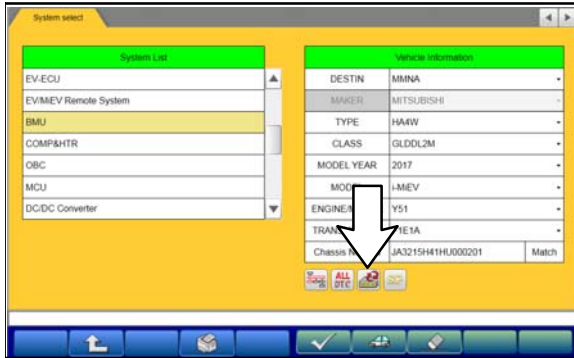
System select

System List

EV-ECU

EV/MiEV Remote System

BMU

COMP&HTR

OBC

MCU

DC/DC Converter

Vehicle Information

| DESTIN | MMNA |
|---|---|
| MAKER | MITSUBISHI |
| TYPE | HA4W |
| CLASS | GLDDL2M |
| MODEL YEAR | 2017 |
| MOD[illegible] | i-MiEV |
| ENGINE/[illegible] | Y51 |
| TRAN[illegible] | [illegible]1E1A |
| Chassis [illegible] | JA3215H41HU000201 | Match |

ALL DTC